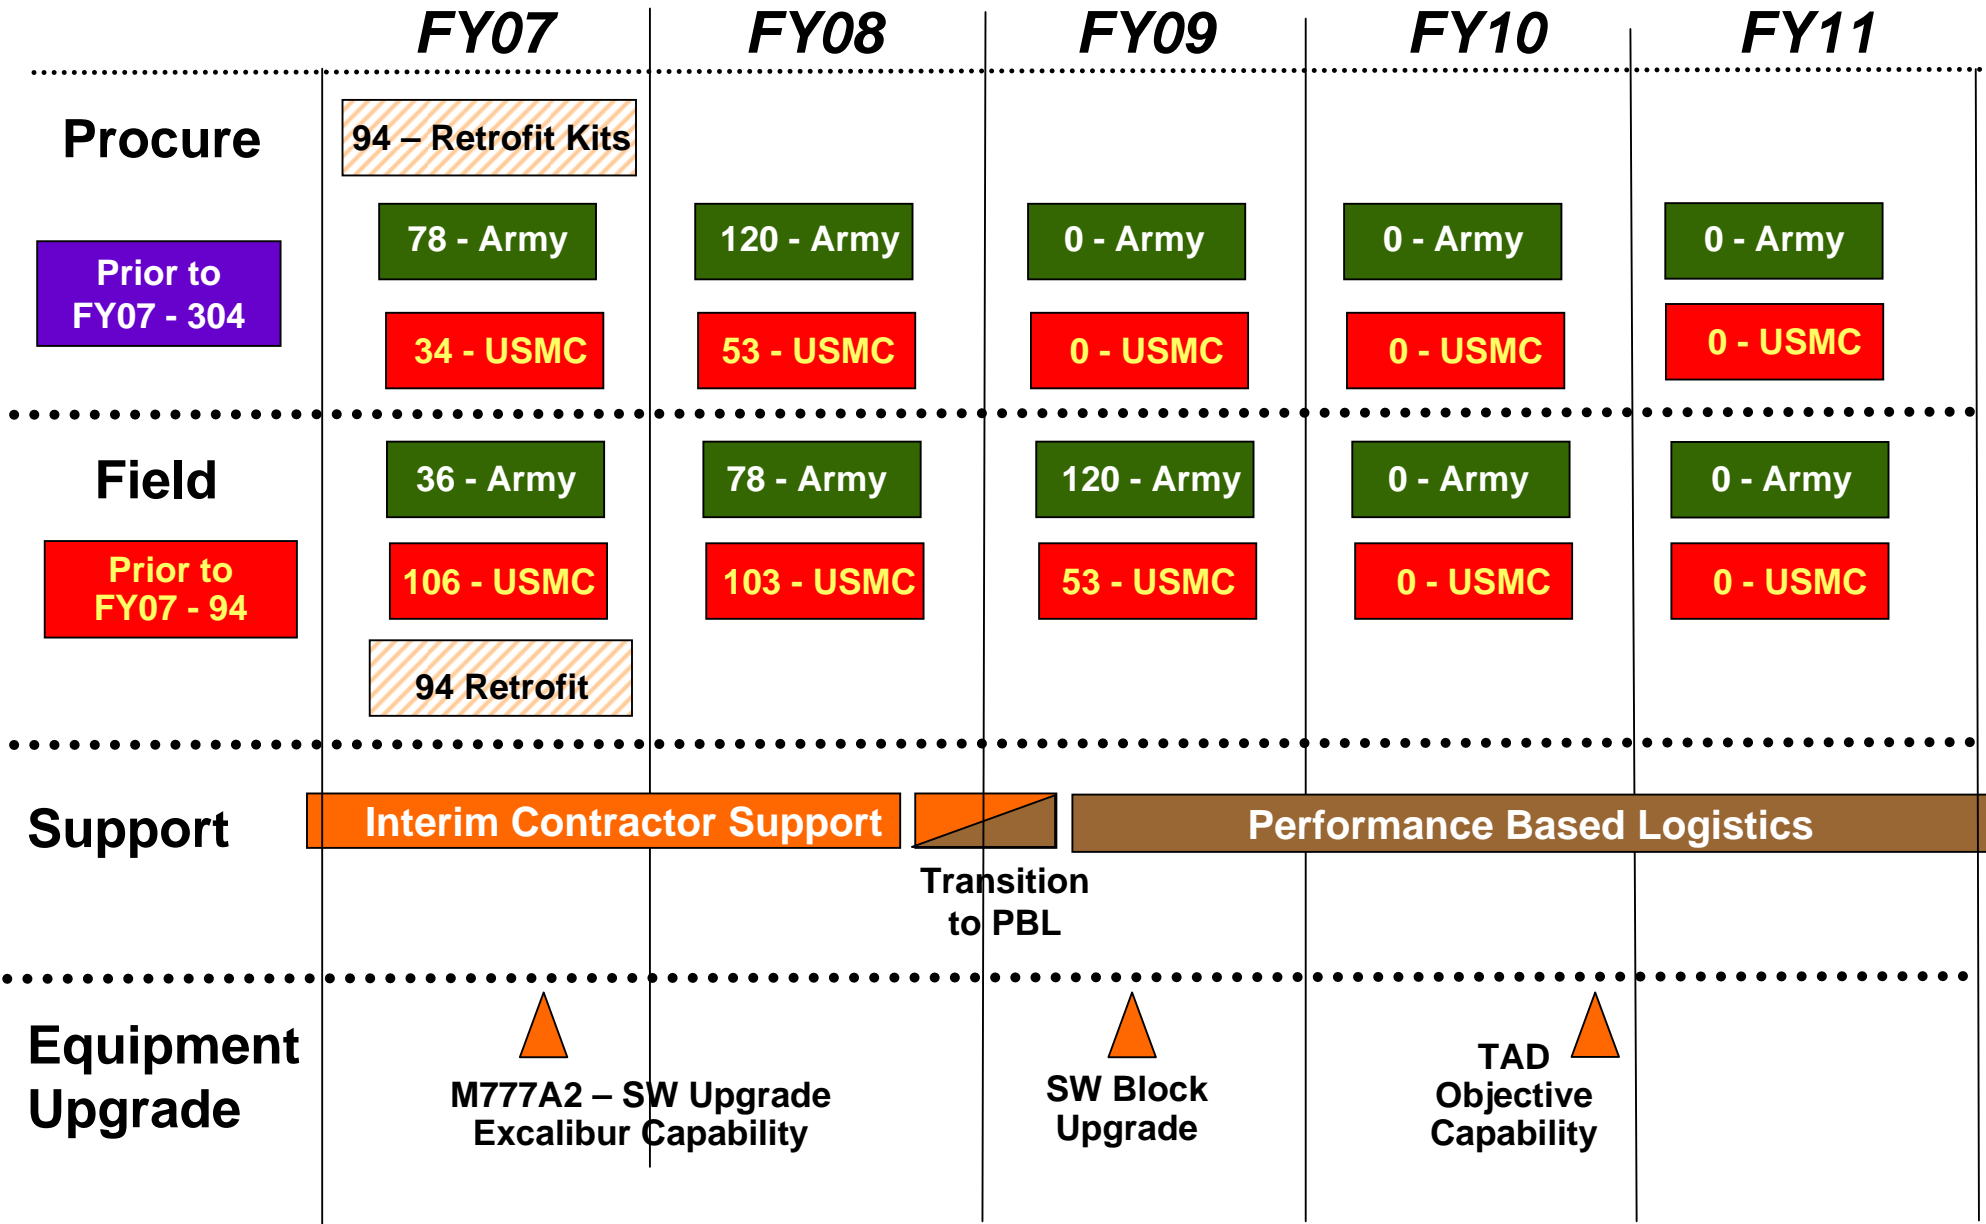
| | FY07 | FY08 | FY09 | FY10 | FY11 |
|---|---|---|---|---|---|
| Procure | 94 – Retrofit Kits | | | | |
| Prior to FY07 - 304 | 78 - Army | 120 - Army | 0 - Army | 0 - Army | 0 - Army |
| | 34 - USMC | 53 - USMC | 0 - USMC | 0 - USMC | 0 - USMC |
| Field | 36 - Army | 78 - Army | 120 - Army | 0 - Army | 0 - Army |
| Prior to FY07 - 94 | 106 - USMC | 103 - USMC | 53 - USMC | 0 - USMC | 0 - USMC |
| | 94 Retrofit | | | | |

Support

Interim Contractor Support

Transition to PBL

Performance Based Logistics

Equipment Upgrade

M777A2 – SW Upgrade Excalibur Capability

SW Block Upgrade

TAD Objective Capability